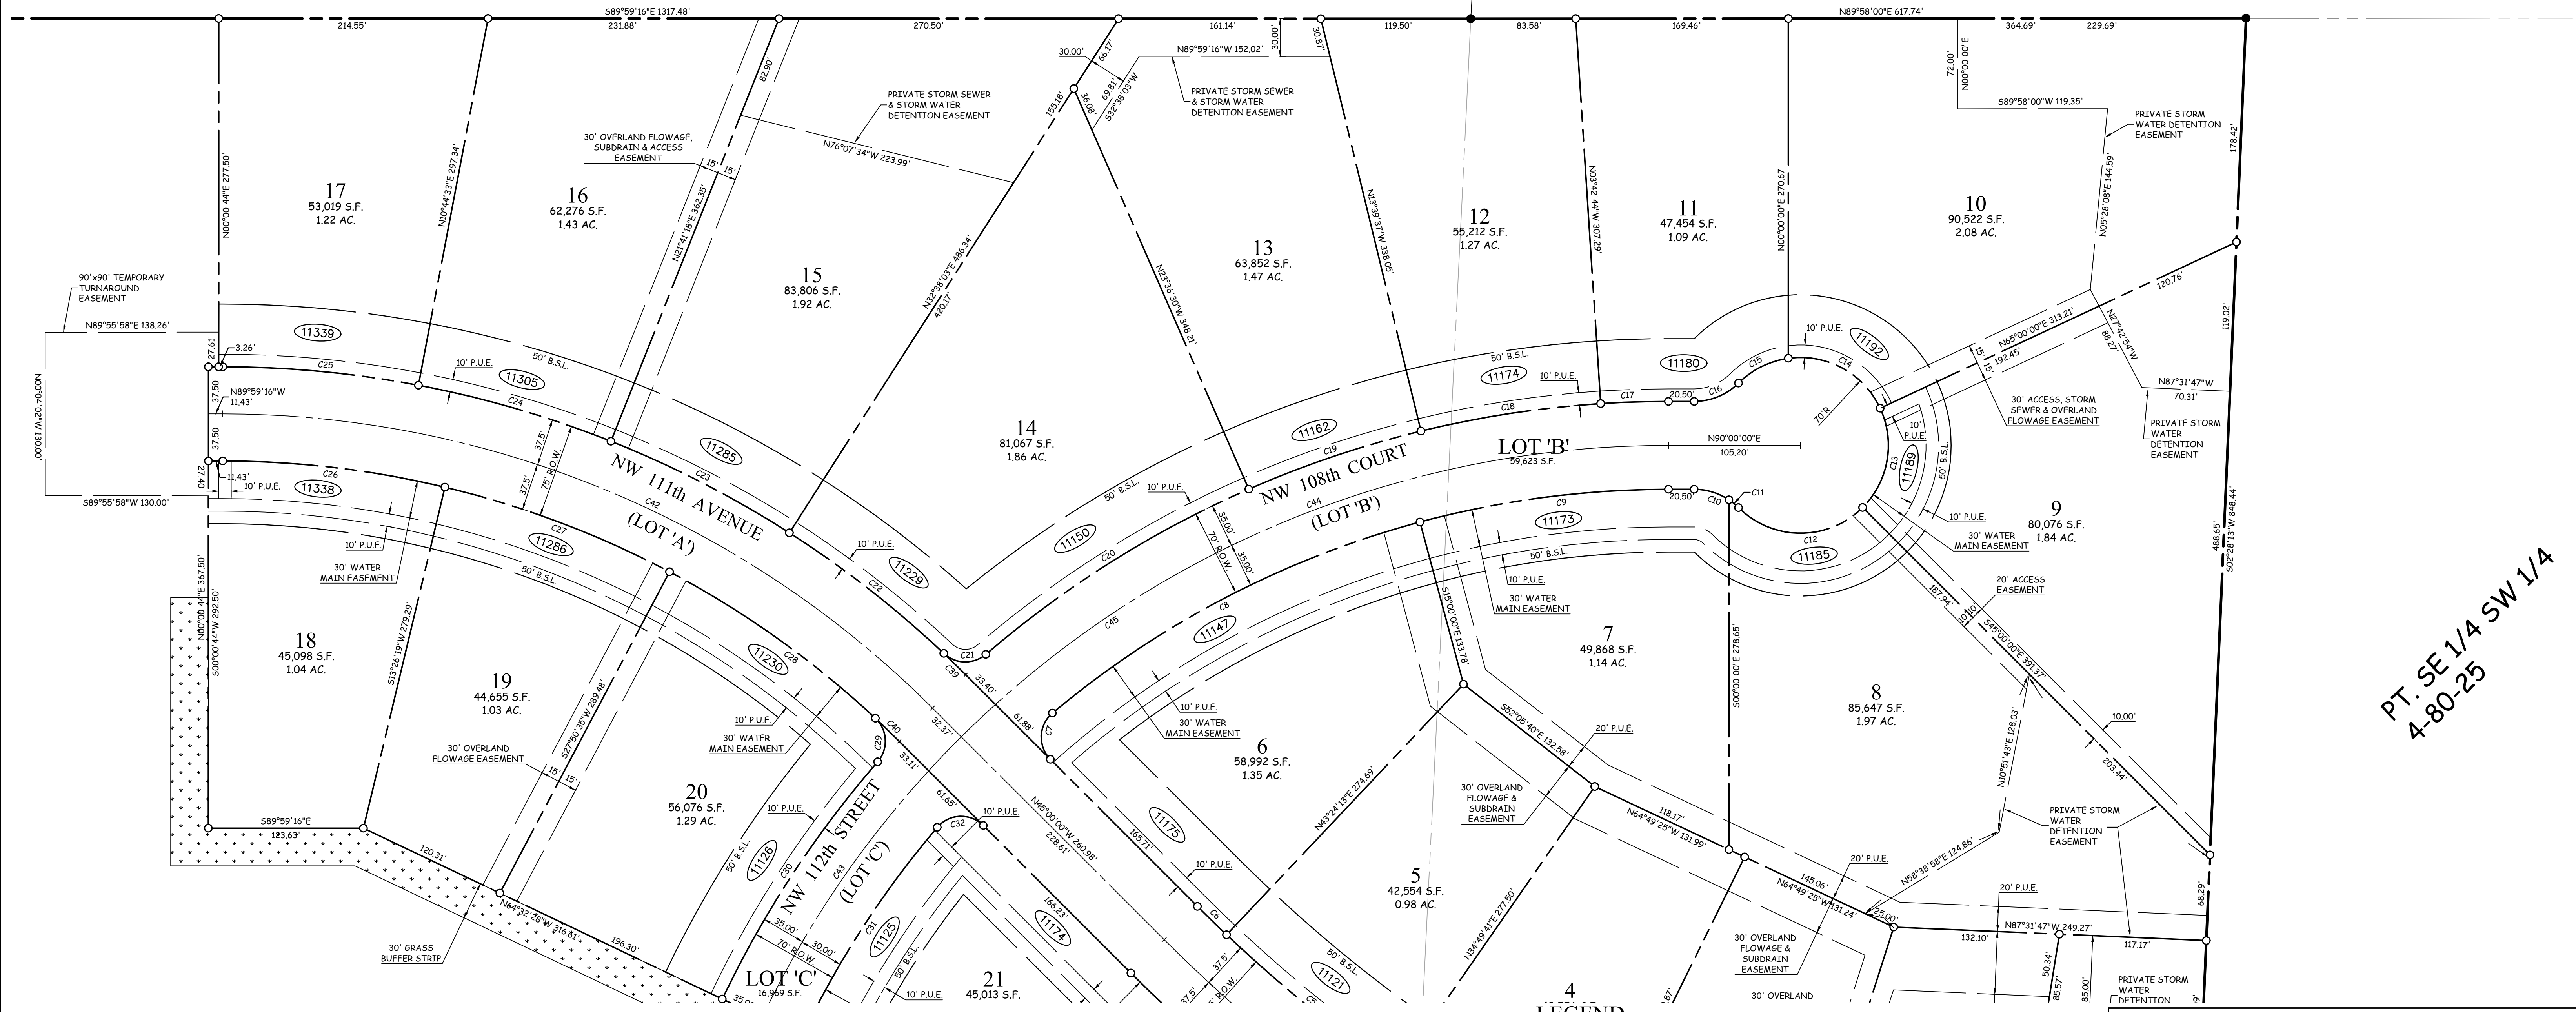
S89°59'16"E 1317.48'
214.55'
231.88'
270.50'
161.14'
119.50'
83.58'
169.46'
N89°58'00"E 617.74'
364.69'
229.69'

17
53,019 S.F.
1.22 AC.

16
62,276 S.F.
1.43 AC.

15
83,806 S.F.
1.92 AC.

14
81,067 S.F.
1.86 AC.

13
63,852 S.F.
1.47 AC.

12
55,212 S.F.
1.27 AC.

11
47,454 S.F.
1.09 AC.

10
90,522 S.F.
2.08 AC.

9
80,076 S.F.
1.84 AC.

8
85,647 S.F.
1.97 AC.

7
49,868 S.F.
1.14 AC.

6
58,992 S.F.
1.35 AC.

5
42,554 S.F.
0.98 AC.

4

18
45,098 S.F.
1.04 AC.

19
44,655 S.F.
1.03 AC.

20
56,076 S.F.
1.29 AC.

21
45,013 S.F.

LOT 'B'
59,623 S.F.

LOT 'C'
16,969 S.F.

NW 111th AVENUE
(LOT 'A')

NW 108th COURT
(LOT 'B')

NW 112th STREET
(LOT 'C')

PT. SE 1/4 SW 1/4
4-80-25

PRIVATE STORM SEWER & STORM WATER DETENTION EASEMENT
PRIVATE STORM SEWER & STORM WATER DETENTION EASEMENT
30' OVERLAND FLOWAGE, SUBDRAIN & ACCESS EASEMENT
PRIVATE STORM WATER DETENTION EASEMENT
90'x90' TEMPORARY TURNAROUND EASEMENT
30' ACCESS, STORM SEWER & OVERLAND FLOWAGE EASEMENT
PRIVATE STORM WATER DETENTION EASEMENT
30' WATER MAIN EASEMENT
20' ACCESS EASEMENT
30' WATER MAIN EASEMENT
30' WATER MAIN EASEMENT
30' WATER MAIN EASEMENT
30' WATER MAIN EASEMENT
30' OVERLAND FLOWAGE EASEMENT
30' OVERLAND FLOWAGE & SUBDRAIN EASEMENT
30' OVERLAND FLOWAGE & SUBDRAIN EASEMENT
PRIVATE STORM WATER DETENTION EASEMENT
PRIVATE STORM WATER DETENTION
30' OVERLAND
30' GRASS BUFFER STRIP

11339 11305 11285 11229 11150 11162 11174 11180 11192 11189 11185 11173 11147 11175 11121 11338 11286 11230 11126 11125 11174

N89°55'58"E 138.26'
S89°55'58"W 130.00'
N00°04'02"W 130.00'
N00°00'44"E 277.50'
N10°44'33"E 297.34'
N21°41'18"E 362.35'
N76°07'34"W 223.99'
N32°38'03"E 486.34'
420.17
N89°59'16"W 152.02'
S32°38'03"W
N23°36'30"W 348.21'
N13°39'37"W 338.05'
N03°42'44"W 307.29'
N00°00'00"E 270.67'
N00°00'00"E
S89°58'00"W 119.35'
N05°28'08"E 144.59'
N65°00'00"E 313.21'
192.45'
120.76'
N27°42'54"W
88.27'
N87°31'47"W
70.31'
N90°00'00"E
105.20'
70'R
S45°00'00"E 391.37'
187.94'
203.44'
10.00'
N10°51'43"E 128.03'
N58°38'58"E 124.86'
S02°28'13"W 848.44'
488.65'
178.42'
119.02'
68.29'
N87°31'47"W 249.27'
132.10'
117.17'
50.34'
85.57'
85.00'
N64°49'25"W 131.24'
145.06'
N64°49'25"W 131.99'
118.17'
S52°05'40"E 132.58'
S15°00'00"E 133.78'
S00°00'00"E 278.65'
N43°24'13"E 274.69'
N34°49'41"E 277.50'
N45°00'00"W 260.98'
228.61'
165.71'
166.23'
33.40'
61.88'
32.37'
33.11'
61.65'
S13°26'19"W 279.29'
S27°50'35"W 289.48'
N00°00'44"E 367.50'
S00°00'44"W 292.50'
S89°59'16"E
123.63'
120.31'
N64°32'28"W 316.81'
196.30'
N89°59'16"W
11.43'
3.26'
27.61'
37.50'
37.50'
27.40'
11.43'
30.00'
66.17
59.81'
36.08'
155.18'
30.00'
30.87'
72.00'
82.90'
20.50
20.50
25.00'
35.00'
35.00'
30.00'
37.5'
37.5'
37.5'
10'

10' P.U.E. 20' P.U.E. 50' B.S.L. 70' R.O.W. 75' R.O.W. 15' 15'
C1 C5 C7 C8 C9 C10 C11 C12 C13 C14 C15 C16 C17 C18 C19 C20 C21 C22 C23 C24 C25 C26 C27 C28 C29 C30 C31 C32 C39 C40 C42 C43 C44 C45
LEGEND